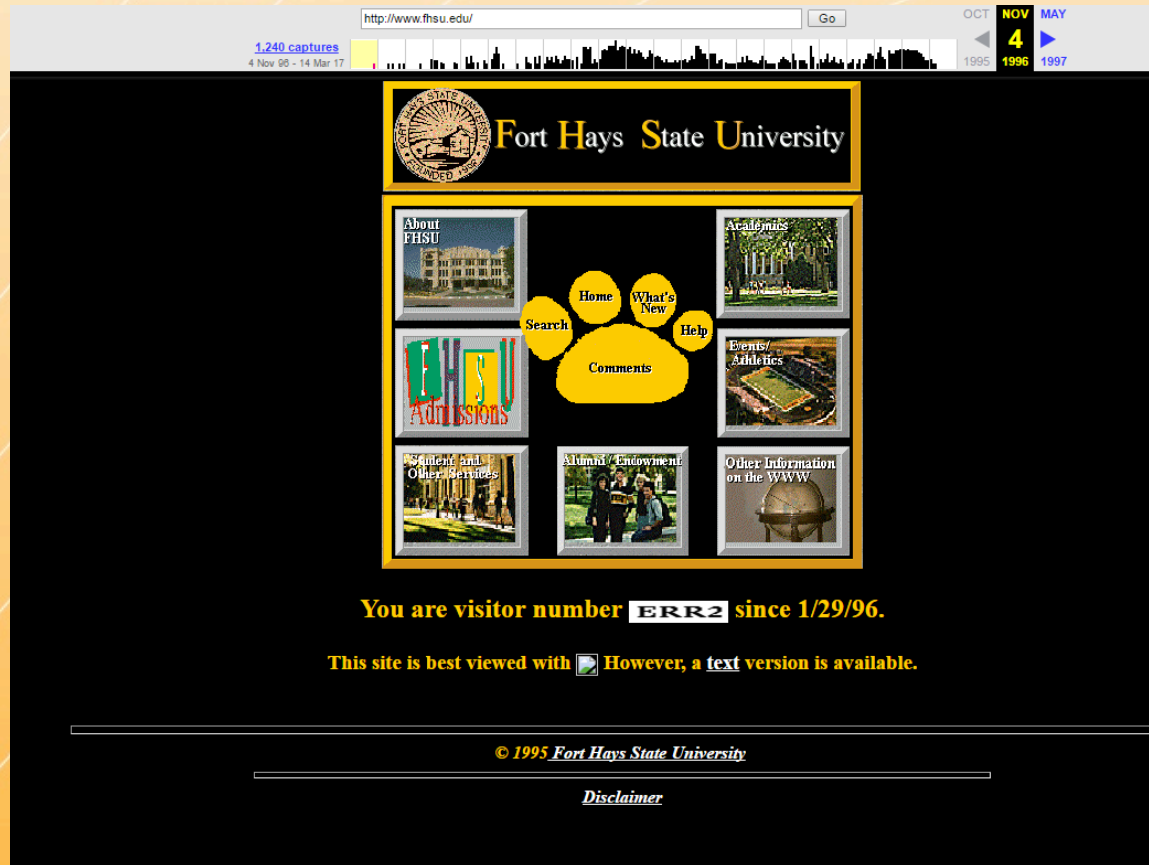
http://www.fhsu.edu/ Go

1,240 captures
4 Nov 96 - 14 Mar 17

OCT NOV MAY
1995 4 1997
1996

FORT HAYS STATE UNIVERSITY FOUNDED 1902

Fort Hays State University

About FHSU

Academics

Home

What's New

Search

Help

Comments

FHSU Admissions

Events/ Athletics

Student and Other Services

Alumni / Endowment

Other Information on the WWW

You are visitor number ERR2 since 1/29/96.

This site is best viewed with However, a text version is available.

© 1995 Fort Hays State University

Disclaimer